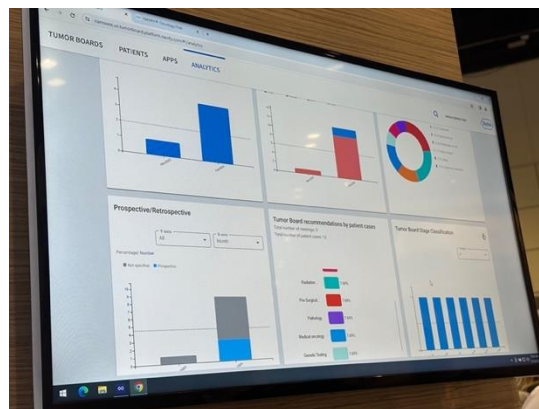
TUMOR BOARDS PATIENTS APPS ANALYTICS

Prospective/Retrospective

All

Month

Percentage Number

Not specified Prospective

Tumor Board recommendations by patient cases

Radiation

Pre-Surgical

Pathology

Medical oncology

Genetic Testing

Tumor Board Stage Classification